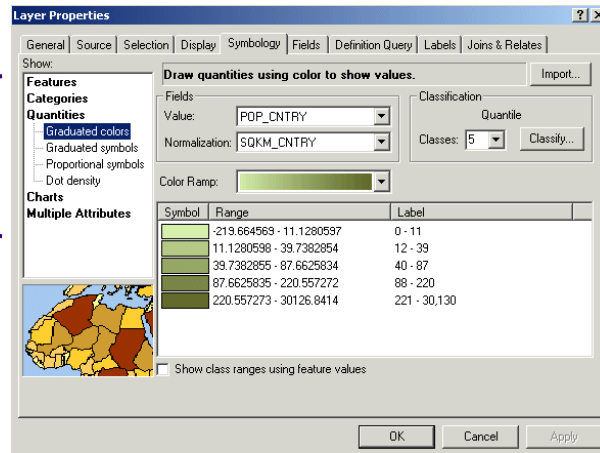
Layer Properties

? X

General | Source | Selection | Display | Symbology | Fields | Definition Query | Labels | Joins & Relates

Show:
Features
Categories
Quantities
Graduated colors
Graduated symbols
Proportional symbols
Dot density
Charts
Multiple Attributes

Draw quantities using color to show values.

Import...

Fields
Value: POP_CNTRY
Normalization: SQKM_CNTRY

Classification
Quantile
Classes: 5
Classify...

Color Ramp:

| Symbol | Range | Label |
|---|---|---|
| | -219.664569 - 11.1280597 | 0 - 11 |
| | 11.1280598 - 39.7382854 | 12 - 39 |
| | 39.7382855 - 87.6625834 | 40 - 87 |
| | 87.6625835 - 220.557272 | 88 - 220 |
| | 220.557273 - 30126.8414 | 221 - 30,130 |

Show class ranges using feature values

OK | Cancel | Apply